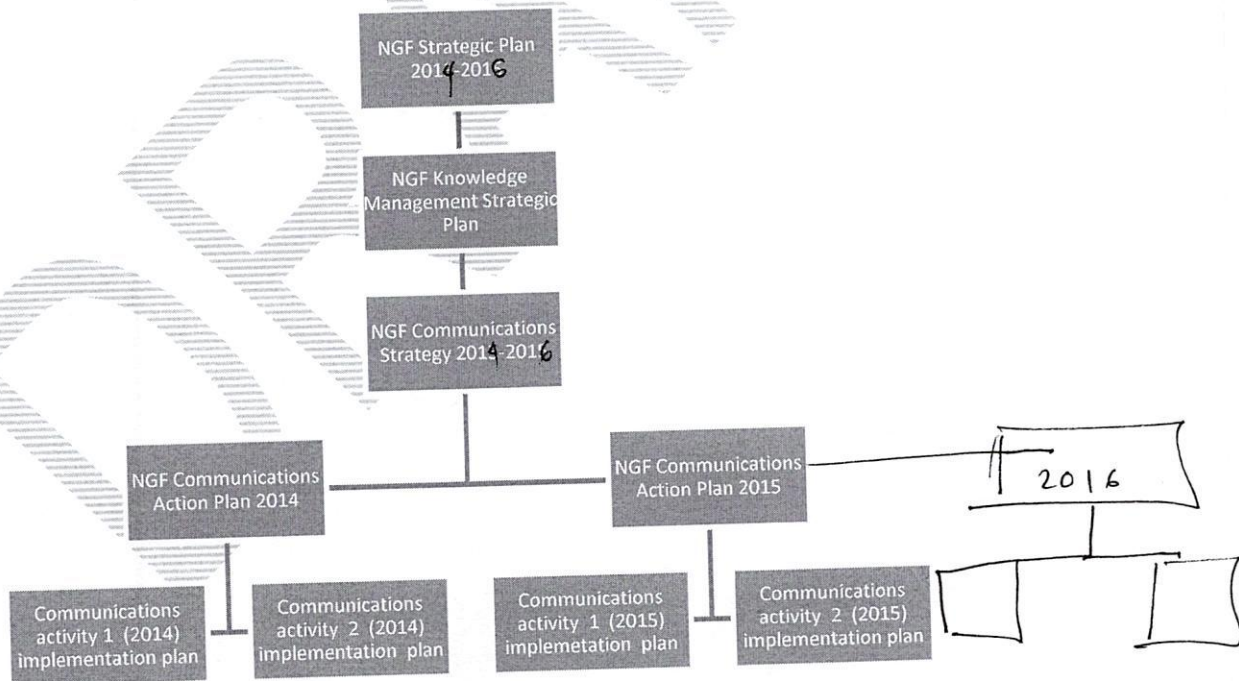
NGF Strategic Plan 2014-2016

NGF Knowledge Management Strategic Plan

NGF Communications Strategy 2014-2016

NGF Communications Action Plan 2014

NGF Communications Action Plan 2015

2016

Communications activity 1 (2014) implementation plan

Communications activity 2 (2014) implementation plan

Communications activity 1 (2015) impletation plan

Communications activity 2 (2015) implementation plan